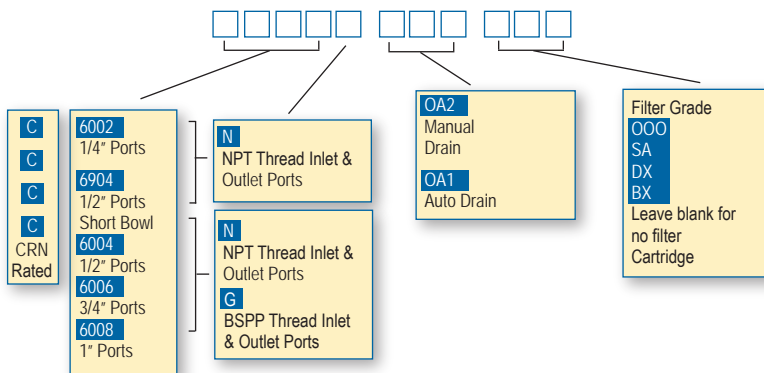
C
C
C
C
CRN Rated

6002
1/4″ Ports
6904
1/2″ Ports
Short Bowl
6004
1/2″ Ports
6006
3/4″ Ports
6008
1″ Ports

N
NPT Thread Inlet & Outlet Ports

N
NPT Thread Inlet & Outlet Ports
G
BSPP Thread Inlet & Outlet Ports

OA2
Manual Drain
OA1
Auto Drain

Filter Grade
OOO
SA
DX
BX
Leave blank for no filter Cartridge